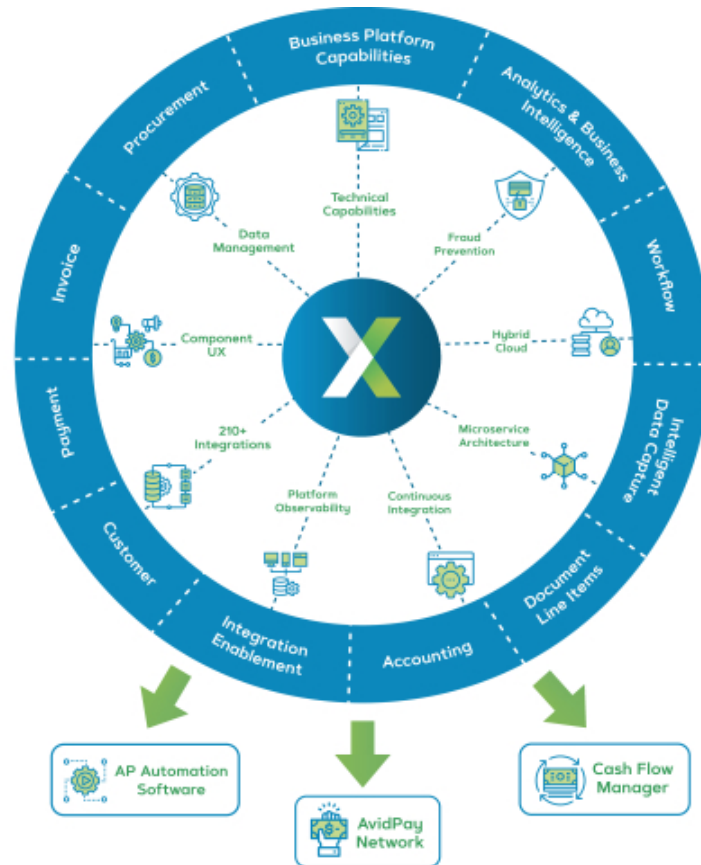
Business Platform Capabilities

Analytics & Business Intelligence

Workflow

Intelligent Data Capture

Document Line Items

Accounting

Integration Enablement

Customer

Payment

Invoice

Procurement

Technical Capabilities

Fraud Prevention

Hybrid Cloud

Microservice Architecture

Continuous Integration

Platform Observability

210+ Integrations

Component UX

Data Management

AP Automation Software

AvidPay Network

Cash Flow Manager